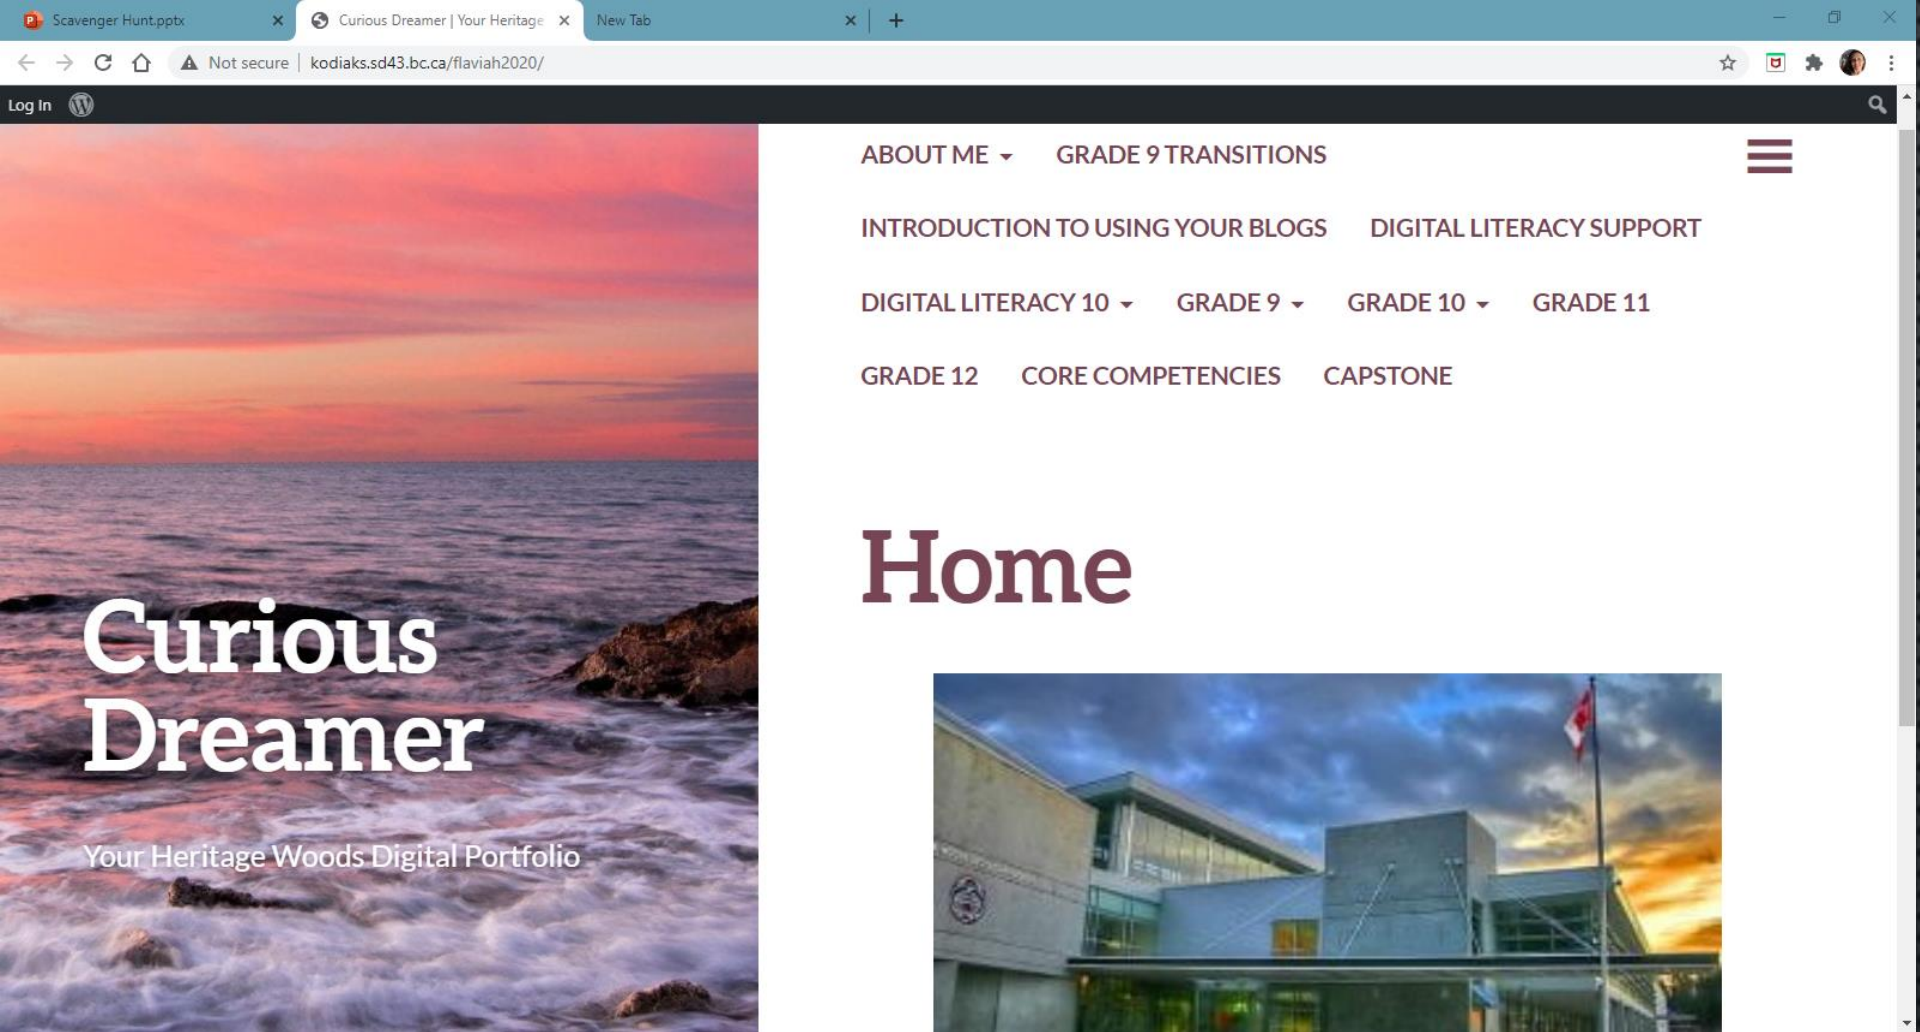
Scavenger Hunt.pptx
Curious Dreamer | Your Heritage
New Tab

Not secure | kodiaks.sd43.bc.ca/flaviah2020/

Log In

ABOUT ME
GRADE 9 TRANSITIONS
INTRODUCTION TO USING YOUR BLOGS
DIGITAL LITERACY SUPPORT
DIGITAL LITERACY 10
GRADE 9
GRADE 10
GRADE 11
GRADE 12
CORE COMPETENCIES
CAPSTONE

Curious Dreamer

Your Heritage Woods Digital Portfolio

Home